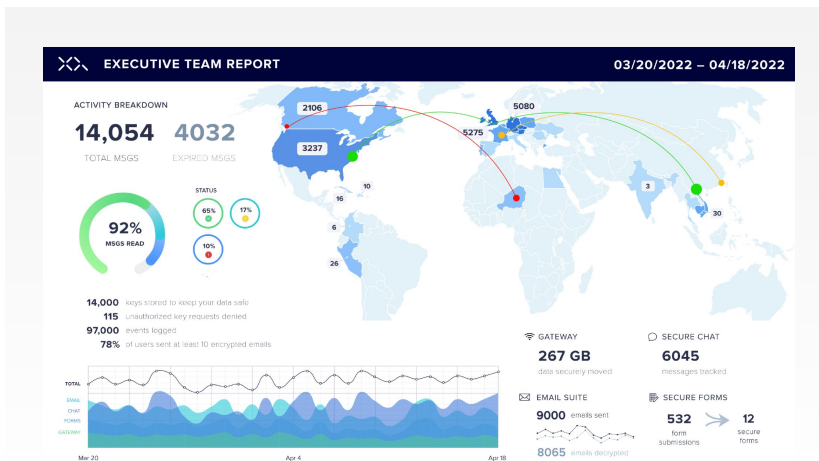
EXECUTIVE TEAM REPORT

03/20/2022 – 04/18/2022

ACTIVITY BREAKDOWN

14,054
TOTAL MSGS

4032
EXPIRED MSGS

92%
MSGS READ

STATUS

65%

17%

10%

2106

3237

5080

5275

10

16

6

26

3

30

14,000 keys stored to keep your data safe
115 unauthorized key requests denied
97,000 events logged
78% of users sent at least 10 encrypted emails

TOTAL

EMAIL
CHAT
FORMS
GATEWAY

Mar 20

Apr 4

Apr 18

GATEWAY
267 GB
data securely moved

SECURE CHAT
6045
messages tracked

EMAIL SUITE
9000 emails sent
8065 emails decrypted

SECURE FORMS
532
form submissions
12
secure forms